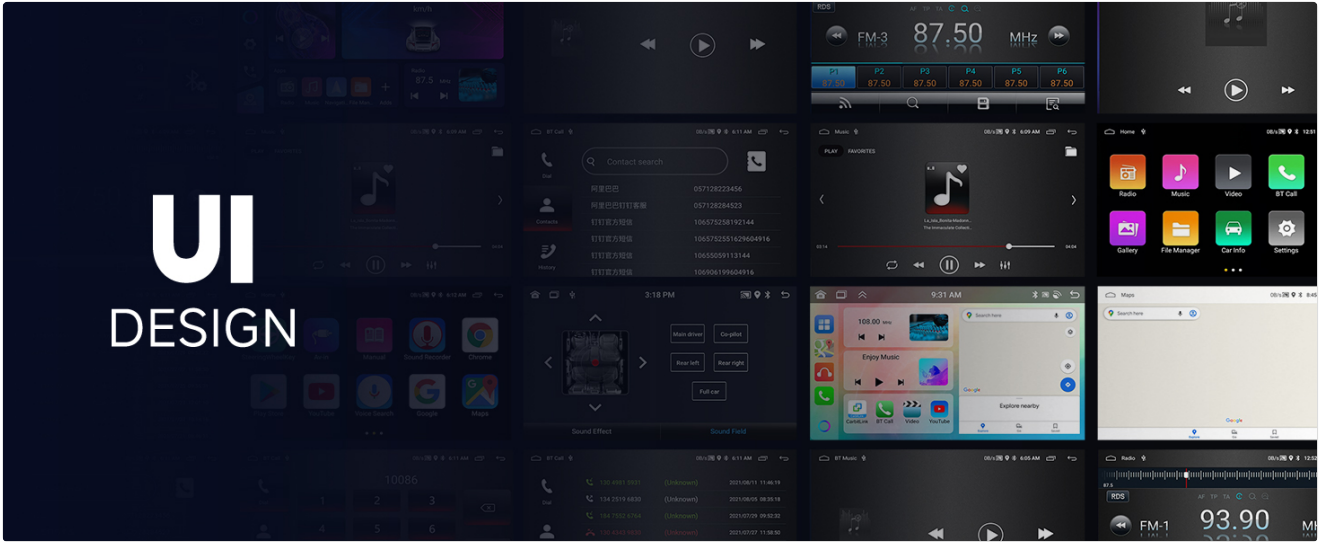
UI
DESIGN

RDS
FM-3 87.50 MHz
P1 87.50
P2 87.50
P3 87.50
P4 87.50
P5 87.50
P6 87.50

BT Call 0B/s 6:11 AM
Contact search
Dial
Contacts
History
阿里巴巴 057128223456
阿里巴巴钉钉客服 057128284523
钉钉官方短信 106575258192144
钉钉官方短信 1065752551629604916
钉钉官方短信 10655059113144
钉钉官方短信 106906199604916

Music 0B/s 6:09 AM
PLAY FAVORITES
La_Isla_Bonita-Madonn...
The Immaculate Collecti...
00:14
04:04

Home 0B/s 12:51
Radio
Music
Video
BT Call
Gallery
File Manager
Car Info
Settings

3:18 PM
Main driver
Co-pilot
Rear left
Rear right
Full car
Sound Effect
Sound Field

9:31 AM
108.00 MHz
Enjoy Music
Search here
Explore nearby
CarbiLink
BT Call
Video
YouTube

Maps 0B/s 12:51
Search here
Google

Manual
Sound Recorder
Chrome
YouTube
Voice Search
Google
Maps

10086

BT Call 0B/s 6:11 AM
Dial
(Unknown) 2021/08/11 11:46:19
134 2519 6830 (Unknown) 2021/08/05 08:35:16
(Unknown) 2021/07/29 09:52:30
2021/07/27 11:58:19

BT Music 0B/s 6:05 AM

Radio 0B/s 12:52
87.5
RDS
FM-1 93.90 MH